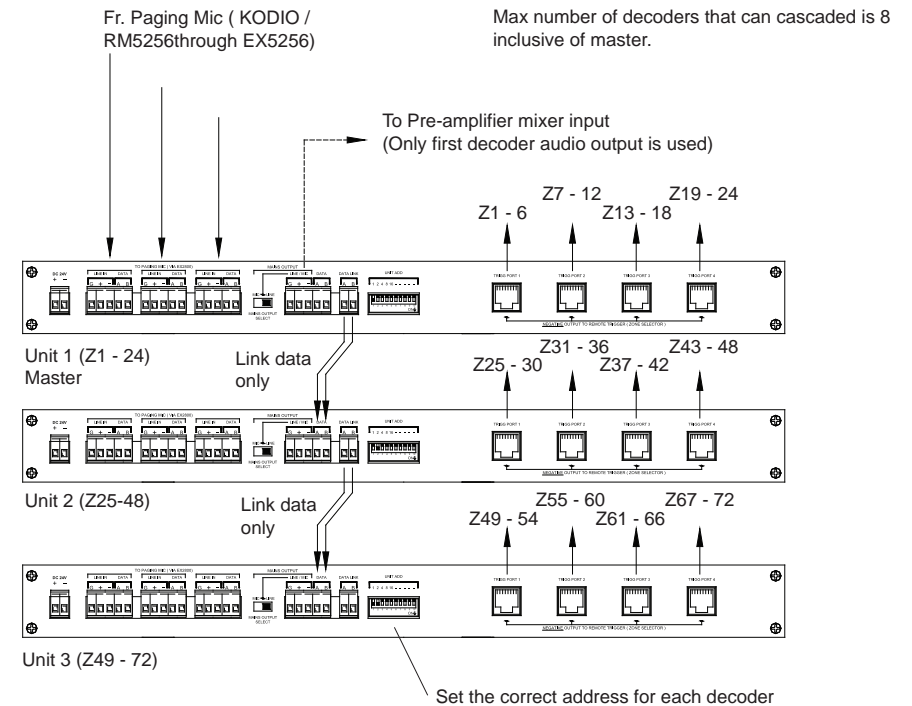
Fr. Paging Mic ( KODIO / RM5256through EX5256)

Max number of decoders that can cascaded is 8 inclusive of master.

To Pre-amplifier mixer input
(Only first decoder audio output is used)

Z7 - 12
Z19 - 24
Z1 - 6
Z13 - 18

DC 24V
TO PAGING MIC ( VM-EX5256 )
LINE IN
DATA
MAINS OUTPUT
LINE 1 IN
DATA
DATA LINK
UNIT ADD
MAINS OUTPUT SELECT
TRIGG PORT 1
TRIGG PORT 2
TRIGG PORT 3
TRIGG PORT 4
NEGATIVE OUTPUT TO REMOTE TRIGGER ( ZONE SELECTOR )

Unit 1 (Z1 - 24)
Master

Link data only

Z31 - 36
Z43 - 48
Z25 - 30
Z37 - 42

DC 24V
TO PAGING MIC ( VM-EX5256 )
MAINS OUTPUT
UNIT ADD
TRIGG PORT 1
TRIGG PORT 2
TRIGG PORT 3
TRIGG PORT 4
NEGATIVE OUTPUT TO REMOTE TRIGGER ( ZONE SELECTOR )

Unit 2 (Z25-48)

Link data only

Z55 - 60
Z67 - 72
Z49 - 54
Z61 - 66

DC 24V
TO PAGING MIC ( VM-EX5256 )
MAINS OUTPUT
UNIT ADD
TRIGG PORT 1
TRIGG PORT 2
TRIGG PORT 3
TRIGG PORT 4
NEGATIVE OUTPUT TO REMOTE TRIGGER ( ZONE SELECTOR )

Unit 3 (Z49 - 72)

Set the correct address for each decoder